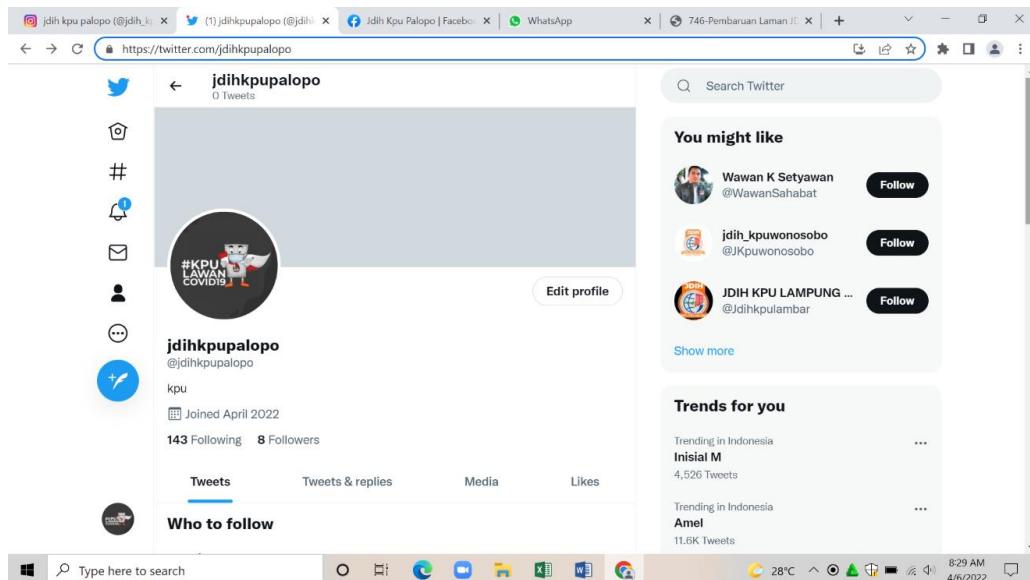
jdih kpu palopo (@jdih_k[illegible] ×
(1) jdihkpupalopo (@jdih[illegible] ×
Jdih Kpu Palopo | Facebo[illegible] ×
WhatsApp ×
746-Pembaruan Laman JD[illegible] ×
+

https://twitter.com/jdihkpupalopo

jdihkpupalopo
0 Tweets

#KPU LAWAN COVID19

Edit profile

jdihkpupalopo
@jdihkpupalopo

kpu

Joined April 2022

143 Following 8 Followers

Tweets
Tweets & replies
Media
Likes

Who to follow

Search Twitter

You might like

Wawan K Setyawan
@WawanSahabat
Follow

jdih_kpuwonosobo
@JKpuwonosobo
Follow

JDIH KPU LAMPUNG ...
@Jdihkpulambar
Follow

Show more

Trends for you

Trending in Indonesia
Inisial M
4,526 Tweets

Trending in Indonesia
Amel
11.6K Tweets

Type here to search
28°C
8:29 AM
4/6/2022